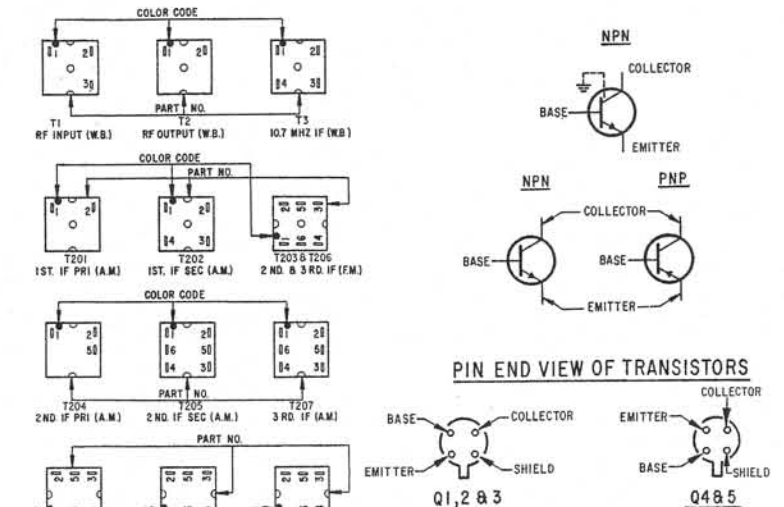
COLOR CODE

1 2
3

1 2

1 2
4 3

PART NO.

T1
RF INPUT (W.B.)

T2
RF OUTPUT (W.B.)

T3
10.7 MHZ IF (W.B.)

COLOR CODE

PART NO.

1 2

1 2
4 3

2 5 3
1 6 4

T201
1ST. IF PRI (A.M.)

T202
1ST. IF SEC (A.M.)

T203 & T206
2 ND. & 3 RD. IF (F.M.)

COLOR CODE

1 2
5

1 2
6 5
4 3

1 2
6 5
4 3

PART NO.

T204
2ND. IF PRI (A.M.)

T205
2ND. IF SEC (A.M.)

T207
3 RD. IF (A.M.)

PART NO.

2 5 3

2 5 3

2 5 3

NPN

COLLECTOR

BASE

EMITTER

NPN

PNP

COLLECTOR

BASE

BASE

EMITTER

PIN END VIEW OF TRANSISTORS

BASE

COLLECTOR

EMITTER

SHIELD

Q1,2 & 3

COLLECTOR

EMITTER

BASE

SHIELD

Q4 & 5